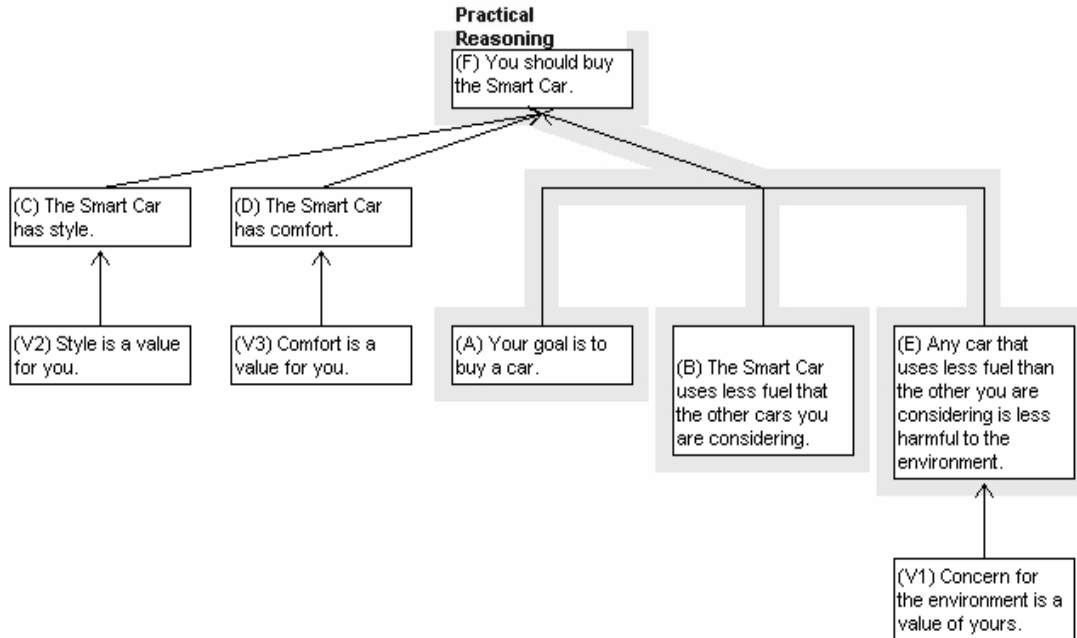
Practical Reasoning

(F) You should buy the Smart Car.

(C) The Smart Car has style.

(D) The Smart Car has comfort.

(V2) Style is a value for you.

(V3) Comfort is a value for you.

(A) Your goal is to buy a car.

(B) The Smart Car uses less fuel that the other cars you are considering.

(E) Any car that uses less fuel than the other you are considering is less harmful to the environment.

(V1) Concern for the environment is a value of yours.